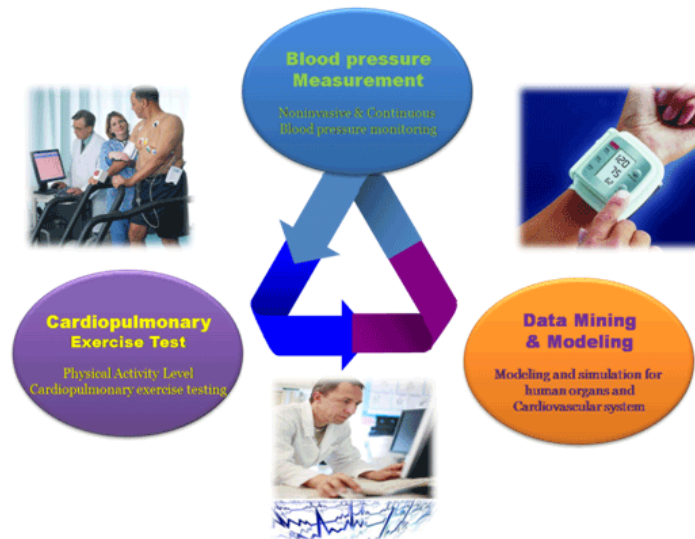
Blood pressure Measurement

Noninvasive & Continuous Blood pressure monitoring

Cardiopulmonary Exercise Test

Physical Activity Level Cardiopulmonary exercise testing

Data Mining & Modeling

Modeling and simulation for human organs and Cardiovascular system